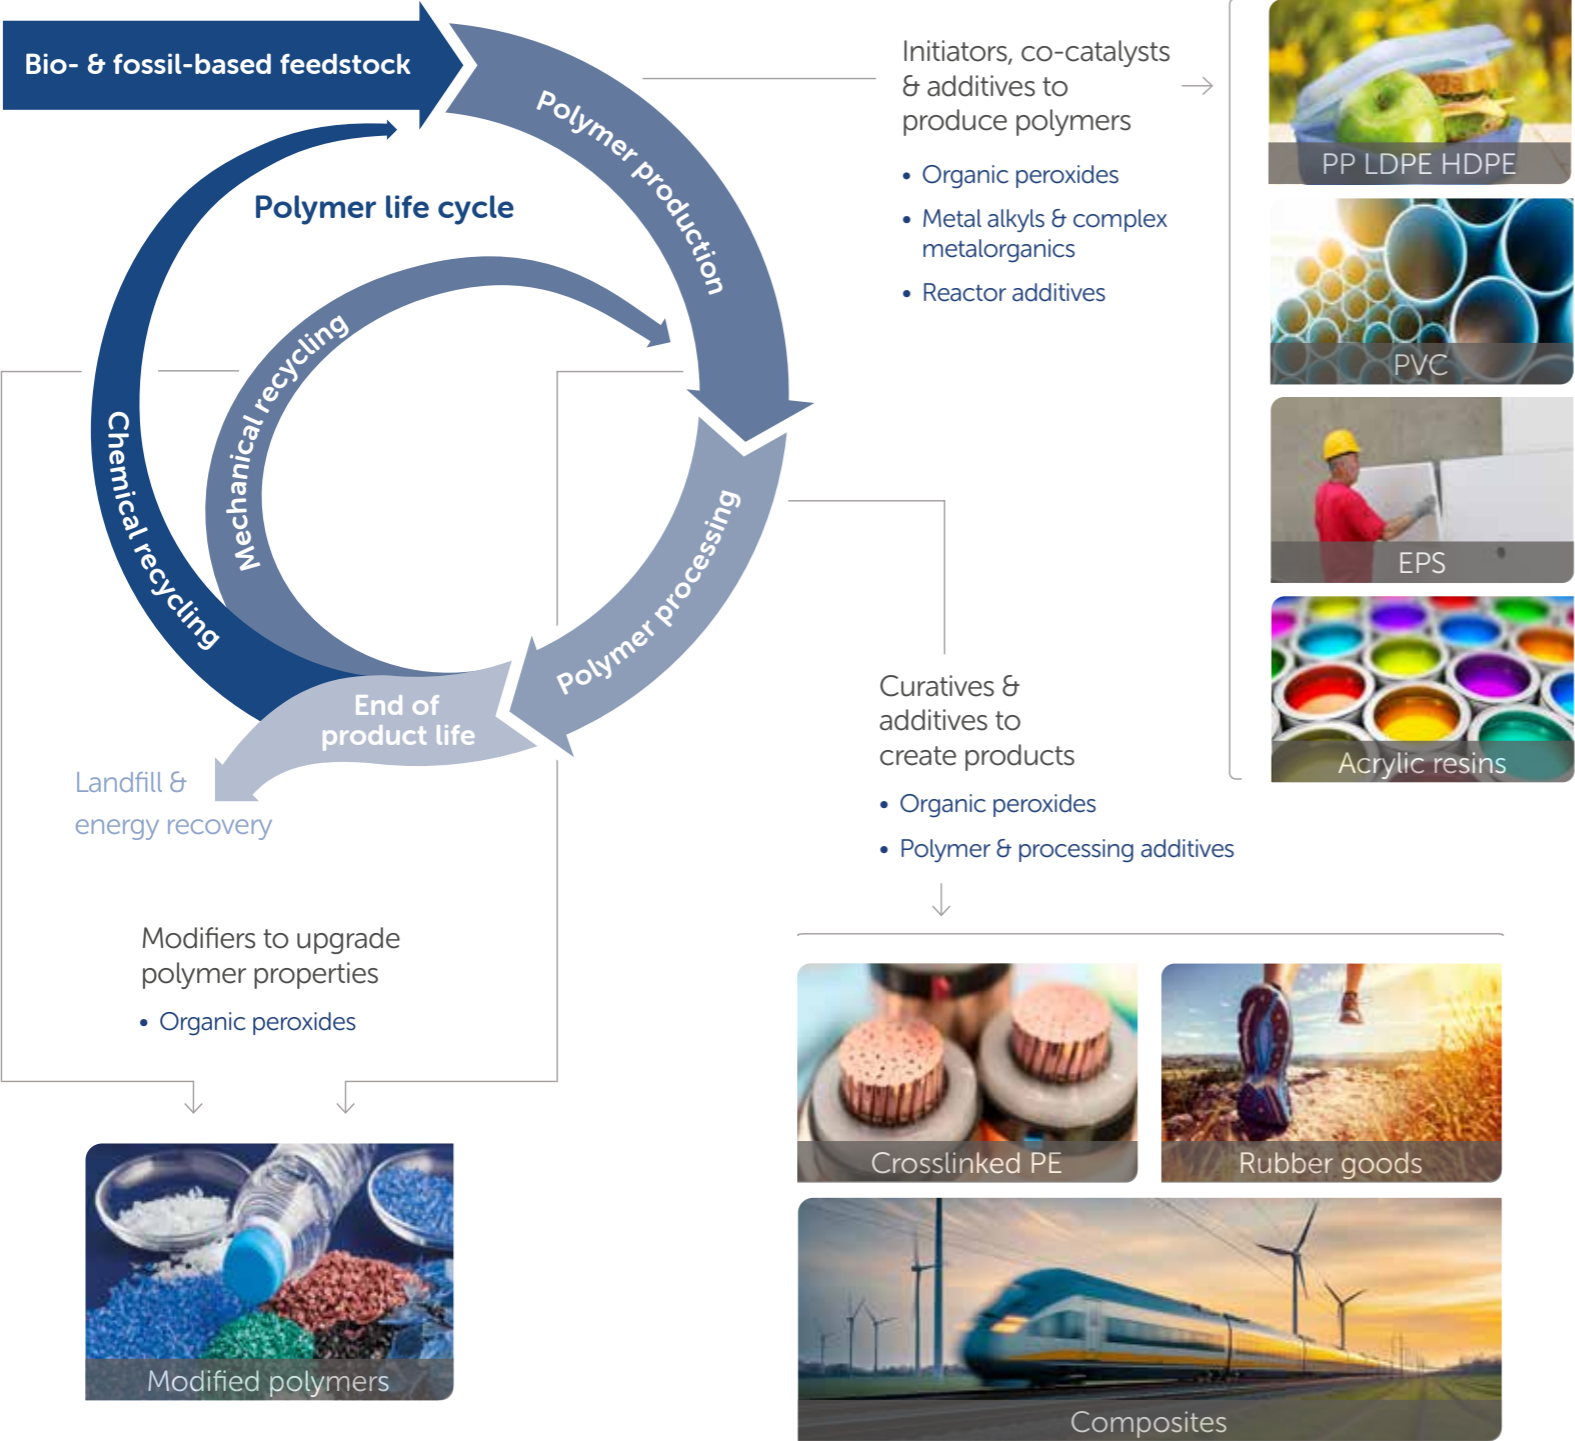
Bio- & fossil-based feedstock

Polymer production

Polymer life cycle

Mechanical recycling

Chemical recycling

Polymer processing

End of product life

Landfill & energy recovery

Initiators, co-catalysts & additives to produce polymers

• Organic peroxides
• Metal alkyls & complex metalorganics
• Reactor additives

PP LDPE HDPE

PVC

EPS

Acrylic resins

Curatives & additives to create products

• Organic peroxides
• Polymer & processing additives

Modifiers to upgrade polymer properties

• Organic peroxides

Modified polymers

Crosslinked PE

Rubber goods

Composites